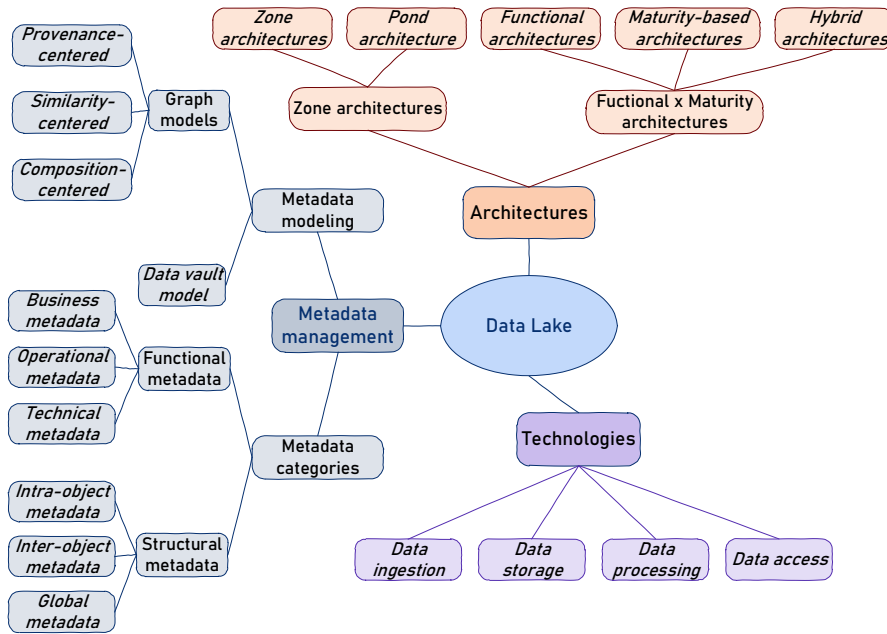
Provenance-centered

Similarity-centered

Composition-centered

Graph models

Metadata modeling

Data vault model

Business metadata

Operational metadata

Technical metadata

Functional metadata

Metadata management

Metadata categories

Intra-object metadata

Inter-object metadata

Global metadata

Structural metadata

Zone architectures

Pond architecture

Functional architectures

Maturity-based architectures

Hybrid architectures

Zone architectures

Fuctional x Maturity architectures

Architectures

Data Lake

Technologies

Data ingestion

Data storage

Data processing

Data access